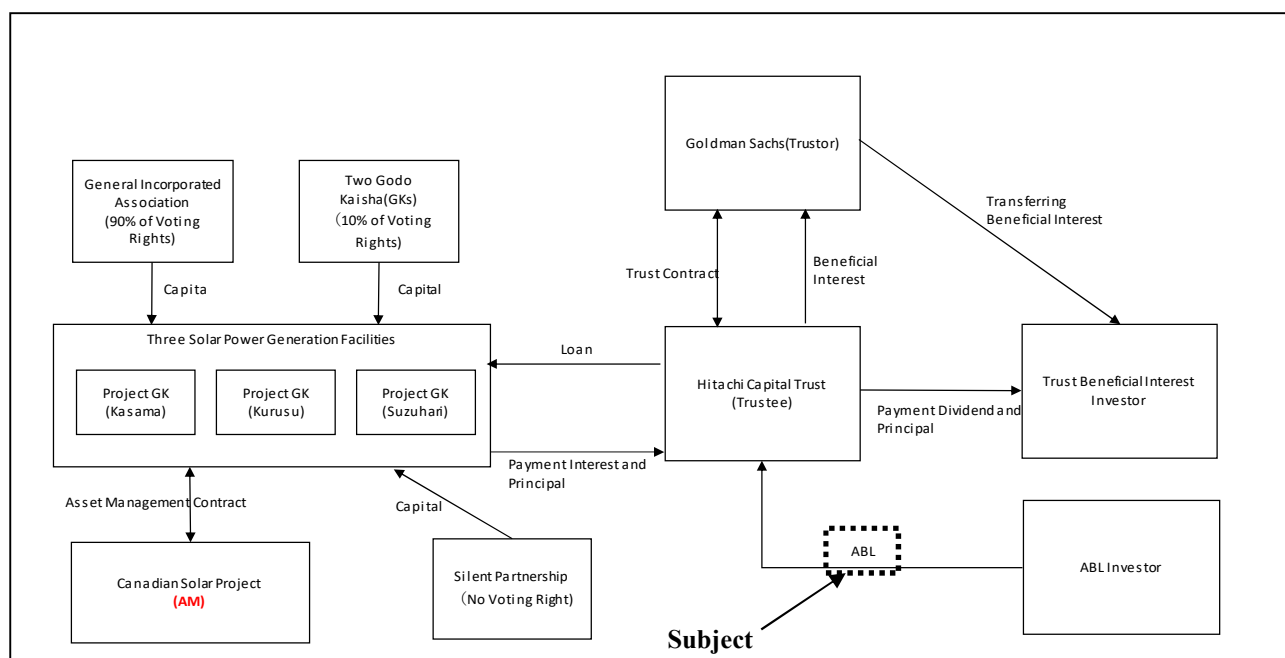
Goldman Sachs(Trustor)

General Incorporated Association (90% of Voting Rights)

Two Godo Kaisha(GKs) （10% of Voting Rights)

Transferring Beneficial Interest

Trust Contract

Beneficial Interest

Capita

Capital

Three Solar Power Generation Facilities

Project GK (Kasama)

Project GK (Kurusu)

Project GK (Suzuhari)

Loan

Hitachi Capital Trust (Trustee)

Trust Beneficial Interest Investor

Payment Dividend and Principal

Payment Interest and Principal

Asset Management Contract

Capital

Canadian Solar Project
(AM)

Silent Partnership （No Voting Right)

ABL

ABL Investor

Subject